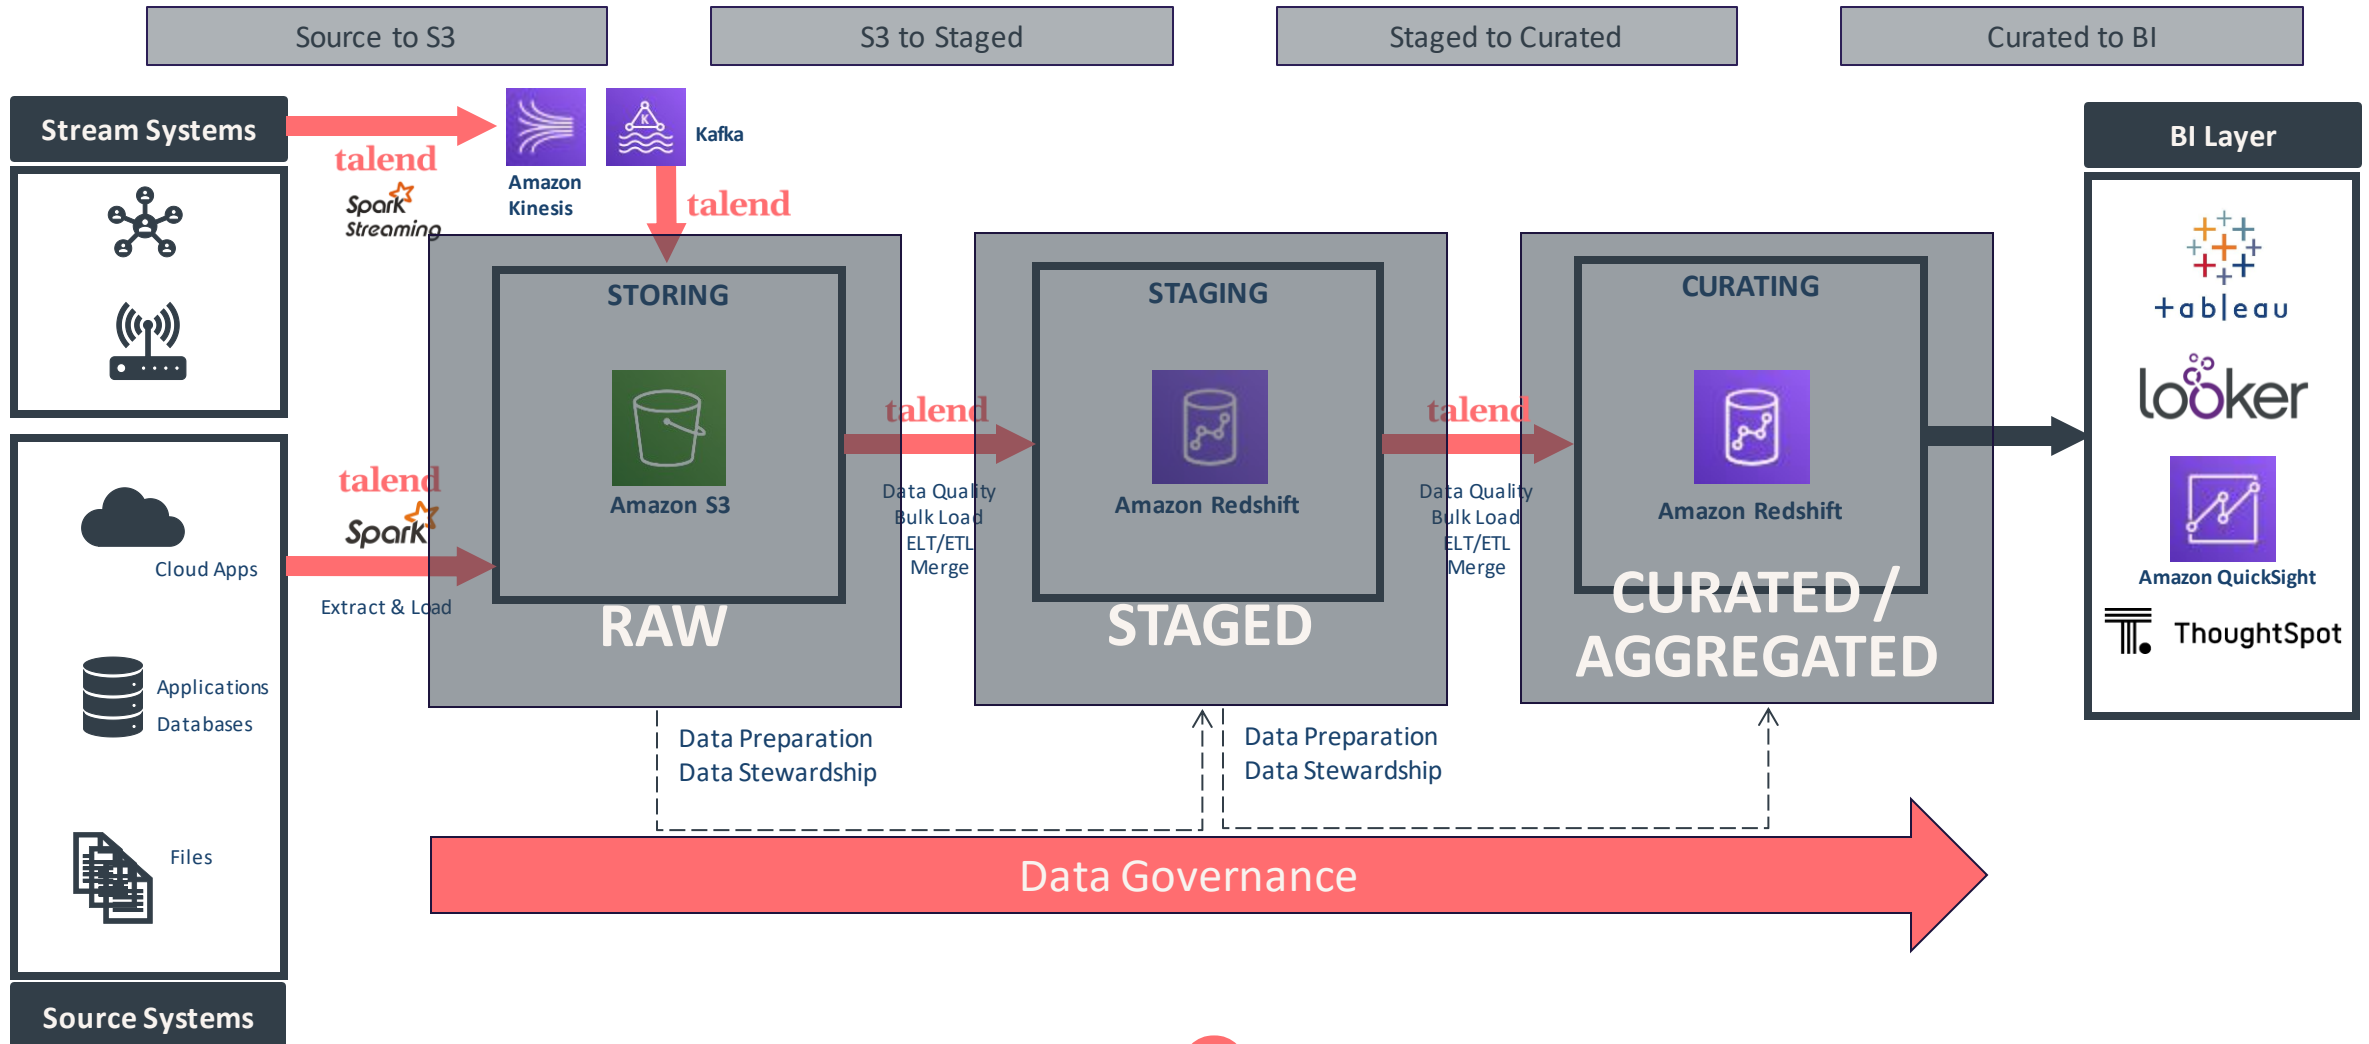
Source to S3

S3 to Staged

Staged to Curated

Curated to BI

Stream Systems

talend

Spark Streaming

Amazon Kinesis

Kafka

talend

BI Layer

STORING

Amazon S3

RAW

talend

Data Quality
Bulk Load
ELT/ETL
Merge

STAGING

Amazon Redshift

STAGED

talend

Data Quality
Bulk Load
ELT/ETL
Merge

CURATING

Amazon Redshift

CURATED / AGGREGATED

+ableau

looker

Amazon QuickSight

ThoughtSpot

Cloud Apps

talend

Spark

Extract & Load

Applications
Databases

Files

Data Preparation
Data Stewardship

Data Preparation
Data Stewardship

Data Governance

Source Systems